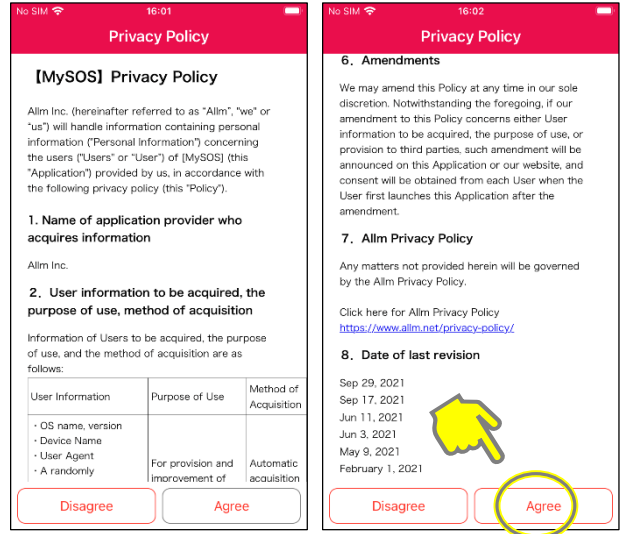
No SIM 16:01

Privacy Policy

【MySOS】Privacy Policy

Allm Inc. (hereinafter referred to as "Allm", "we" or "us") will handle information containing personal information ("Personal Information") concerning the users ("Users" or "User") of [MySOS] (this "Application") provided by us, in accordance with the following privacy policy (this "Policy").

1. Name of application provider who acquires information

Allm Inc.

2. User information to be acquired, the purpose of use, method of acquisition

Information of Users to be acquired, the purpose of use, and the method of acquisition are as follows:

| User Information | Purpose of Use | Method of Acquisition |
|---|---|---|
| ・OS name, version ・Device Name ・User Agent ・A randomly | For provision and improvement of | Automatic acquisition |

Disagree
Agree

No SIM 16:02

Privacy Policy

6. Amendments

We may amend this Policy at any time in our sole discretion. Notwithstanding the foregoing, if our amendment to this Policy concerns either User information to be acquired, the purpose of use, or provision to third parties, such amendment will be announced on this Application or our website, and consent will be obtained from each User when the User first launches this Application after the amendment.

7. Allm Privacy Policy

Any matters not provided herein will be governed by the Allm Privacy Policy.

Click here for Allm Privacy Policy
https://www.allm.net/privacy-policy/

8. Date of last revision

Sep 29, 2021
Sep 17, 2021
Jun 11, 2021
Jun 3, 2021
May 9, 2021
February 1, 2021

Disagree
Agree